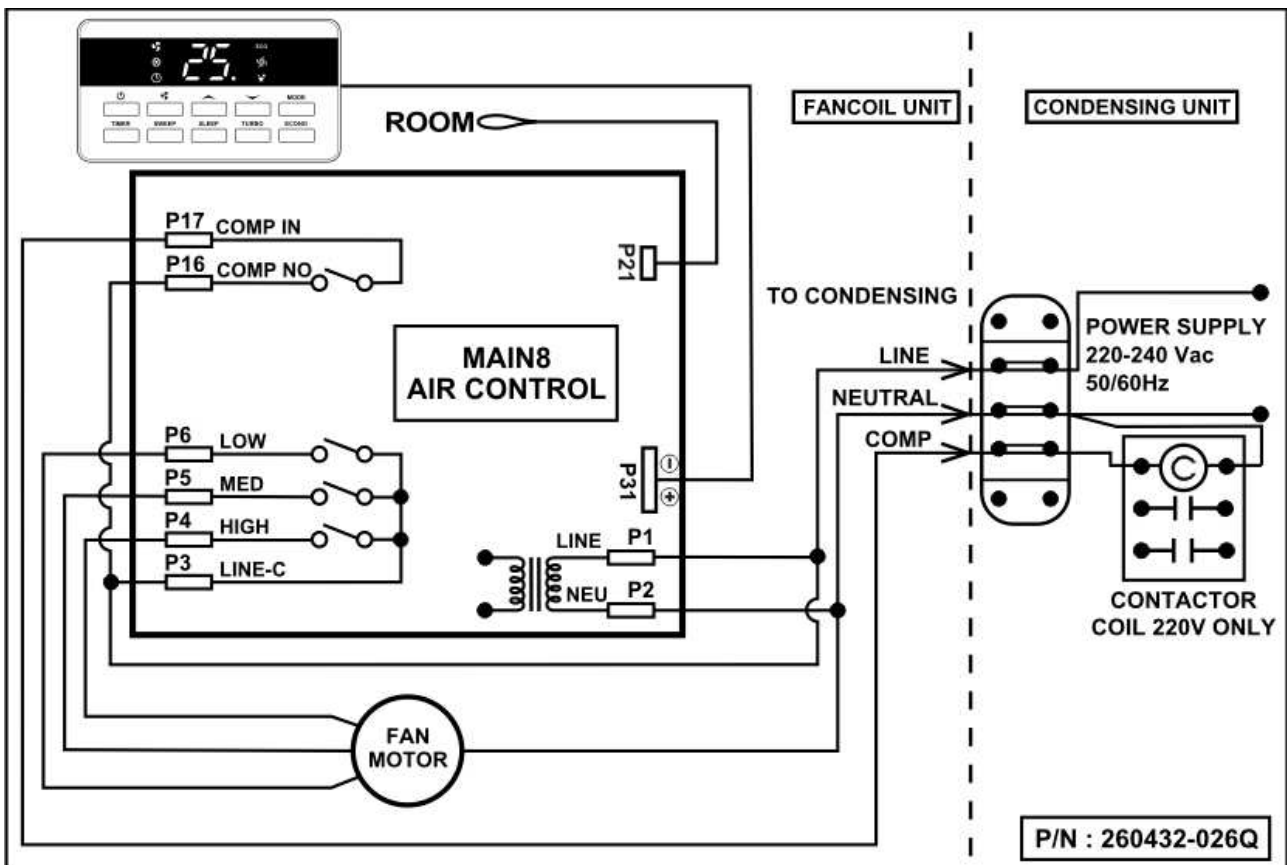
25.

MODE
TIMER SWEEP SLEEP TURBO ECONO

ROOM

FANCOIL UNIT

CONDENSING UNIT

P17 COMP IN
P16 COMP NO

P21

MAIN8
AIR CONTROL

TO CONDENSING

POWER SUPPLY
220-240 Vac
50/60Hz

LINE
NEUTRAL
COMP

P31

P6 LOW
P5 MED
P4 HIGH
P3 LINE-C

LINE P1
NEU P2

C

CONTACTOR
COIL 220V ONLY

FAN
MOTOR

P/N : 260432-026Q